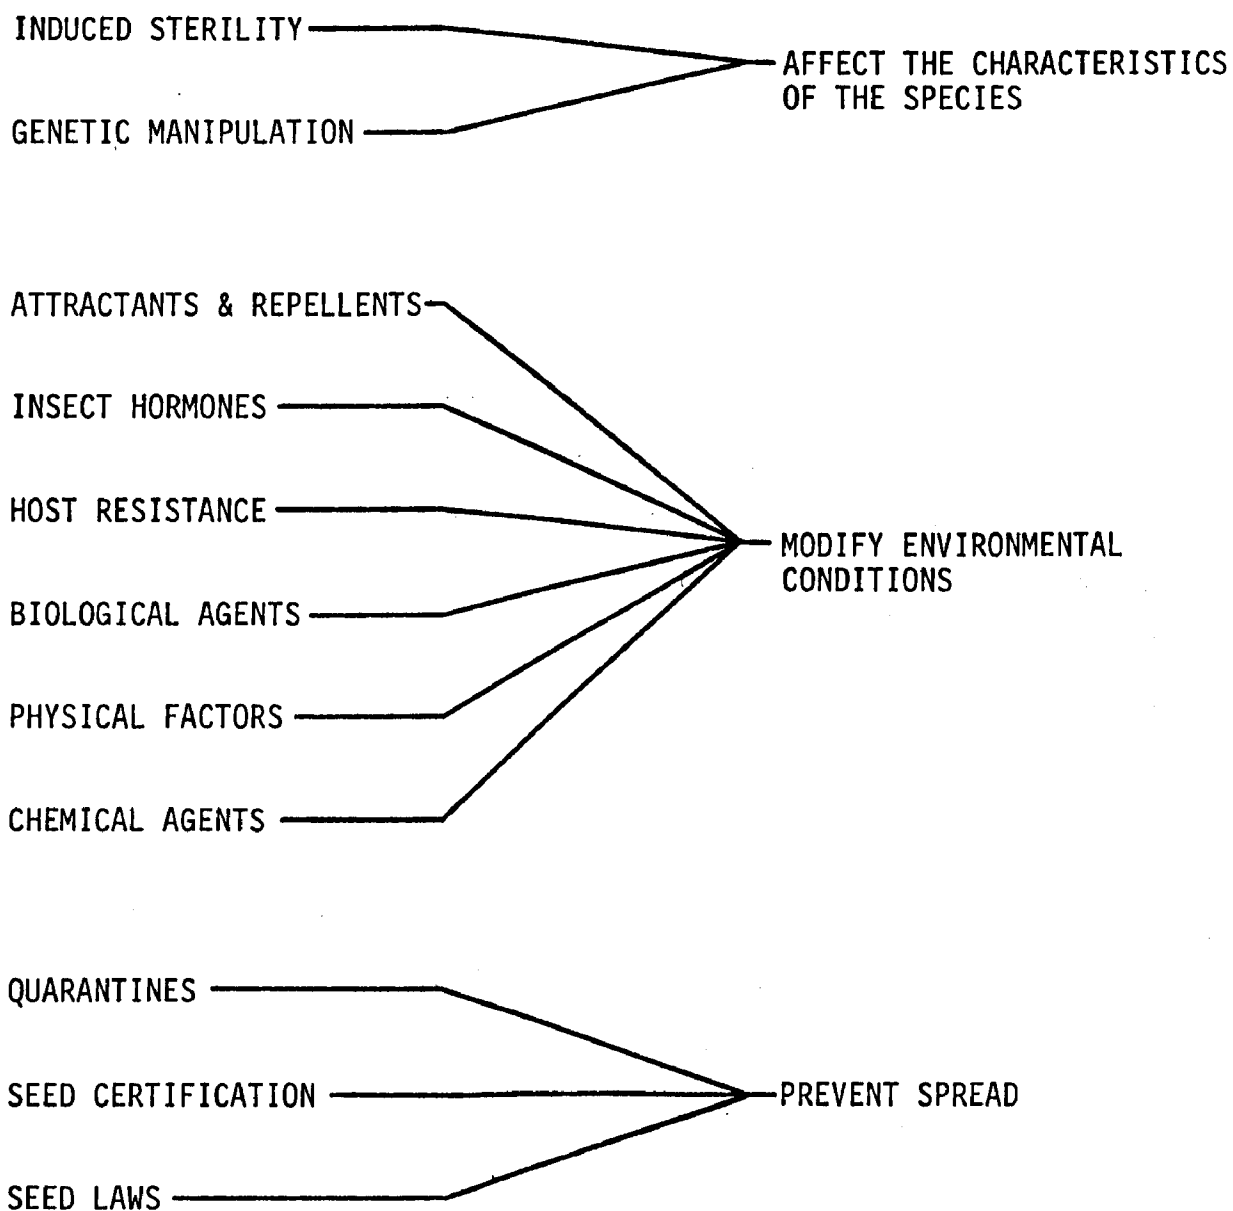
INDUCED STERILITY

GENETIC MANIPULATION

AFFECT THE CHARACTERISTICS OF THE SPECIES

ATTRACTANTS & REPELLENTS

INSECT HORMONES

HOST RESISTANCE

BIOLOGICAL AGENTS

PHYSICAL FACTORS

CHEMICAL AGENTS

MODIFY ENVIRONMENTAL CONDITIONS

QUARANTINES

SEED CERTIFICATION

SEED LAWS

PREVENT SPREAD